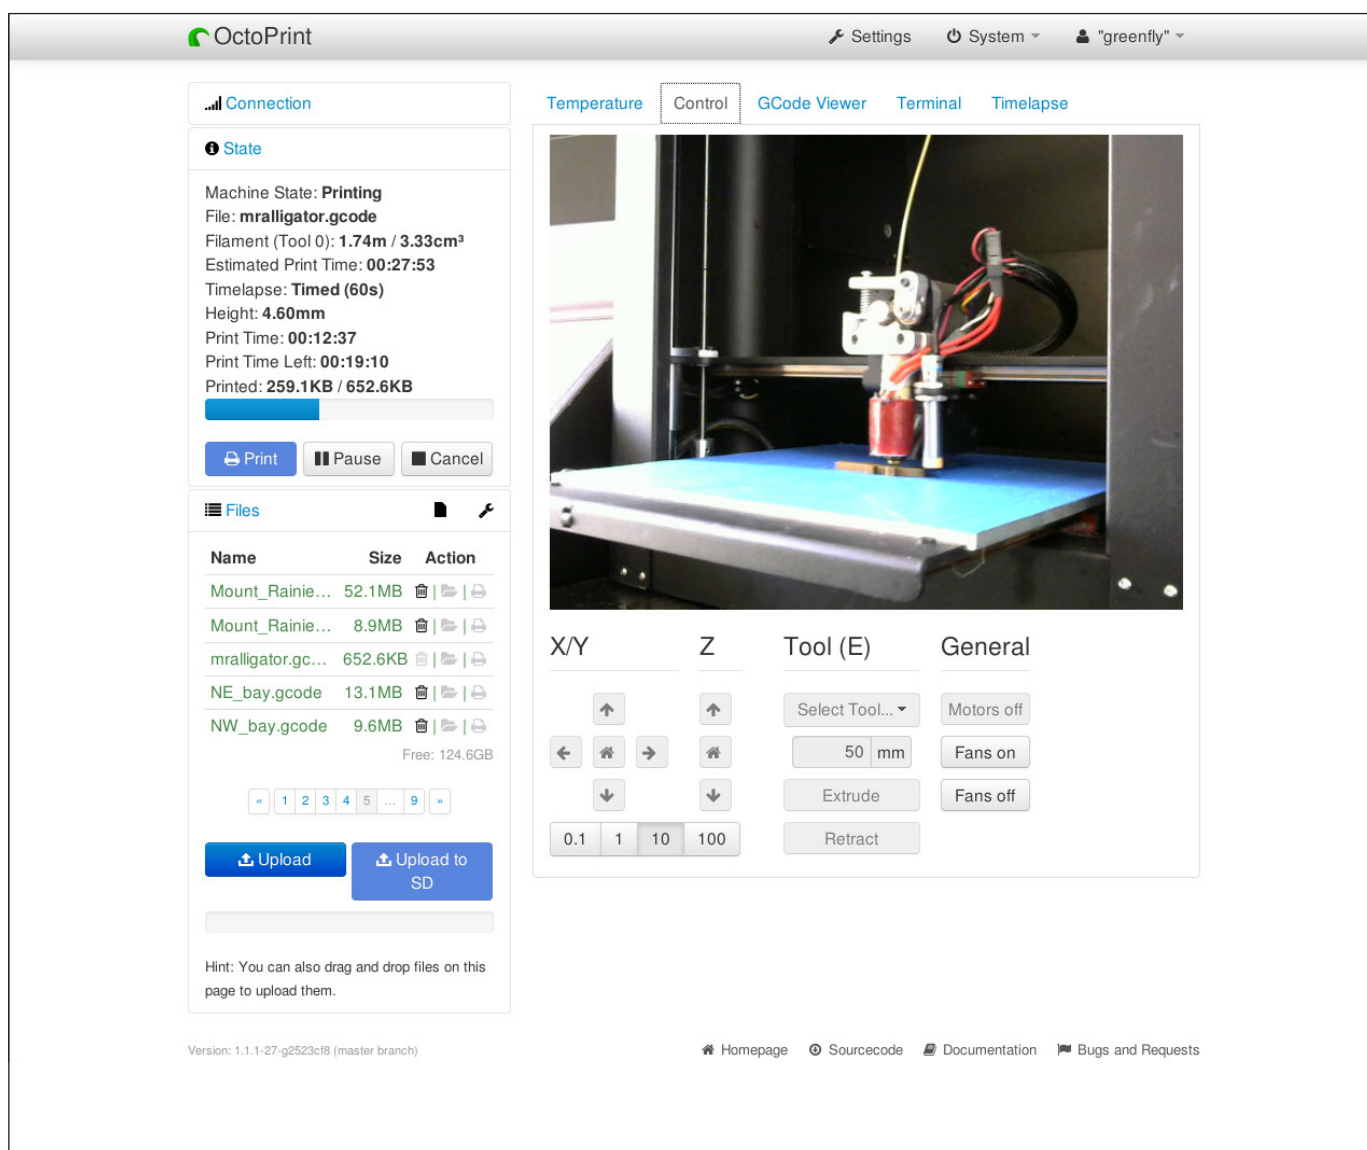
OctoPrint

Settings System "greenfly"

Connection

State

Machine State: **Printing**
File: **mralligator.gcode**
Filament (Tool 0): **1.74m / 3.33cm³**
Estimated Print Time: **00:27:53**
Timelapse: **Timed (60s)**
Height: **4.60mm**
Print Time: **00:12:37**
Print Time Left: **00:19:10**
Printed: **259.1KB / 652.6KB**

Print Pause Cancel

Files

| Name | Size | Action |
|---|---|---|
| Mount_Rainie... | 52.1MB | |
| Mount_Rainie... | 8.9MB | |
| mralligator.gc... | 652.6KB | |
| NE_bay.gcode | 13.1MB | |
| NW_bay.gcode | 9.6MB | |

Free: 124.6GB

« 1 2 3 4 5 ... 9 »

Upload Upload to SD

Hint: You can also drag and drop files on this page to upload them.

Temperature Control GCode Viewer Terminal Timelapse

X/Y Z Tool (E) General

Select Tool... Motors off

50 mm Fans on

Extrude Fans off

0.1 1 10 100 Retract

Version: 1.1.1-27-g2523cf8 (master branch)

Homepage Sourcecode Documentation Bugs and Requests